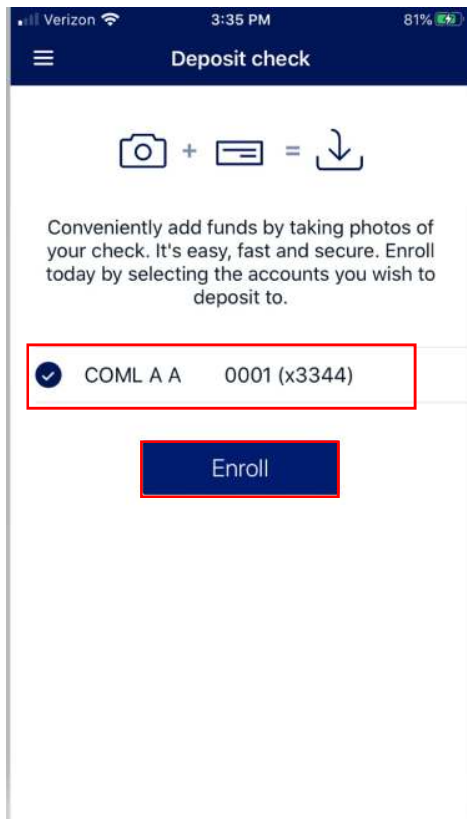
Verizon 3:35 PM 81%

Deposit check

+ =

Conveniently add funds by taking photos of your check. It's easy, fast and secure. Enroll today by selecting the accounts you wish to deposit to.

COML A A 0001 (x3344)

Enroll